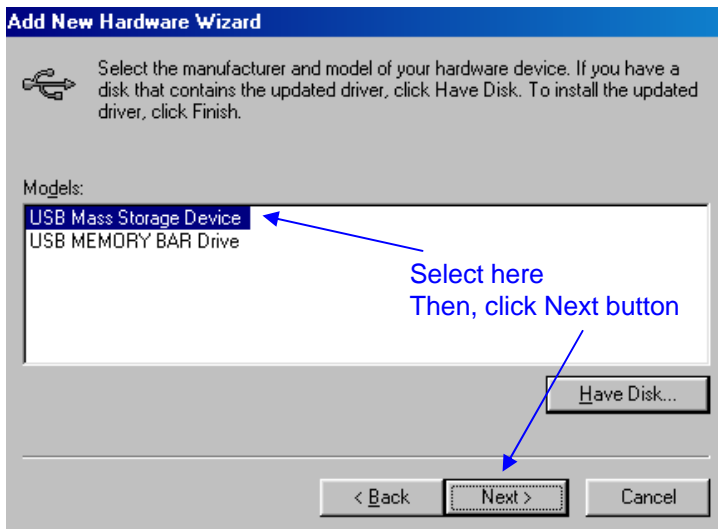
Add New Hardware Wizard

Select the manufacturer and model of your hardware device. If you have a disk that contains the updated driver, click Have Disk. To install the updated driver, click Finish.

Models:

USB Mass Storage Device
USB MEMORY BAR Drive

Select here
Then, click Next button

Have Disk...

< Back
Next >
Cancel